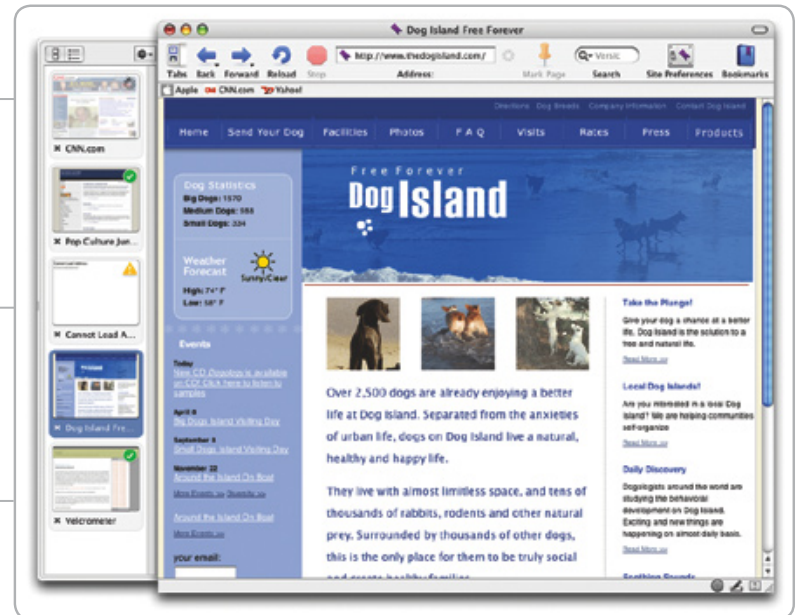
Dog Island Free Forever

Tabs Back Forward Reload Stop

http://www.thedogisland.com/

Address:

Mark Page Search Site Preferences Bookmarks

Apple CNN.com Yahoo!

CNN.com

Pop Culture Jun...

Cannot Load A...

Dog Island Fre...

Velcrometer

Directions Dog Breeds Company Information Contact Dog Island

Home Send Your Dog Facilities Photos F A Q Visits Rates Press Products

Dog Statistics
Big Dogs: 1570
Medium Dogs: 583
Small Dogs: 334

Weather Forecast
Sunny/Clear
High: 74° F
Low: 58° F

Events

Today
New CD Dogology is available on CD! Click here to listen to samples

April 8
Big Dogs Island Visiting Day

September 6
Small Dogs Island Visiting Day

November 28
Around the Island On Boat

More Events >> Subscribe >>

Around the Island On Boat

your email:

Free Forever
Dog Island

Over 2,500 dogs are already enjoying a better life at Dog Island. Separated from the anxieties of urban life, dogs on Dog Island live a natural, healthy and happy life.

They live with almost limitless space, and tens of thousands of rabbits, rodents and other natural prey. Surrounded by thousands of other dogs, this is the only place for them to be truly social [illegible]

Take the Plunge!
Give your dog a chance at a better life. Dog Island is the solution to a free and natural life.
Read More >>

Local Dog Islands!
Are you interested in a local Dog Island? We are helping communities self-organize
Read More >>

Daily Discovery
Dogologists around the world are studying the behavioral development on Dog Island. Exciting and new things are happening on almost daily basis.
Read More >>

Soothing Sounds